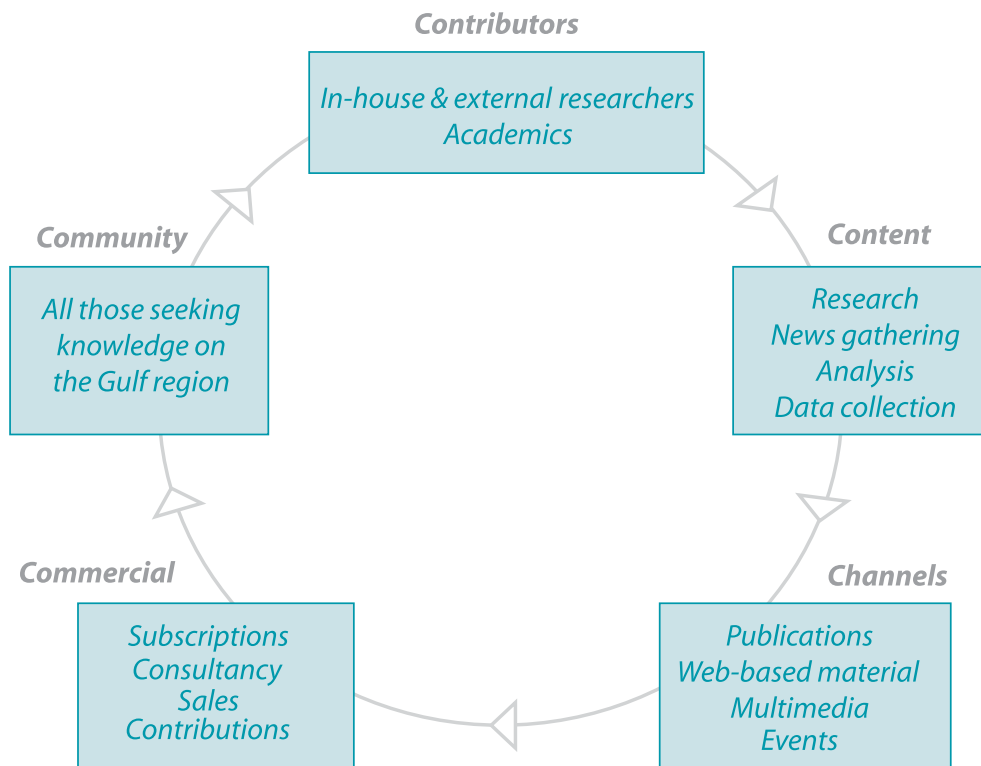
Contributors

In-house & external researchers
Academics

Content

Research
News gathering
Analysis
Data collection

Channels

Publications
Web-based material
Multimedia
Events

Commercial

Subscriptions
Consultancy
Sales
Contributions

Community

All those seeking knowledge on the Gulf region